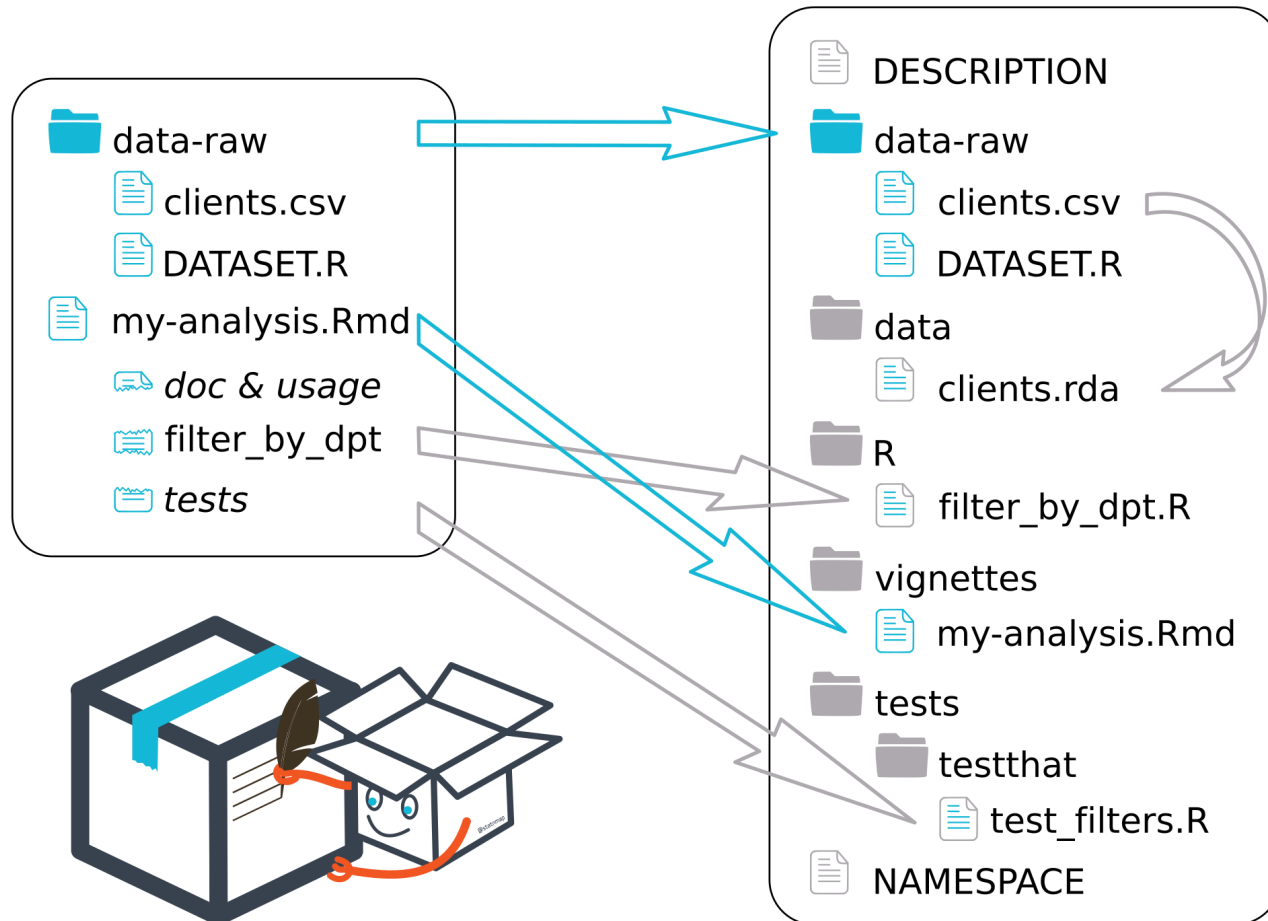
data-raw
clients.csv
DATASET.R
my-analysis.Rmd
*doc & usage*
filter_by_dpt
*tests*

DESCRIPTION
data-raw
clients.csv
DATASET.R
data
clients.rda
R
filter_by_dpt.R
vignettes
my-analysis.Rmd
tests
testthat
test_filters.R
NAMESPACE

@statnmap